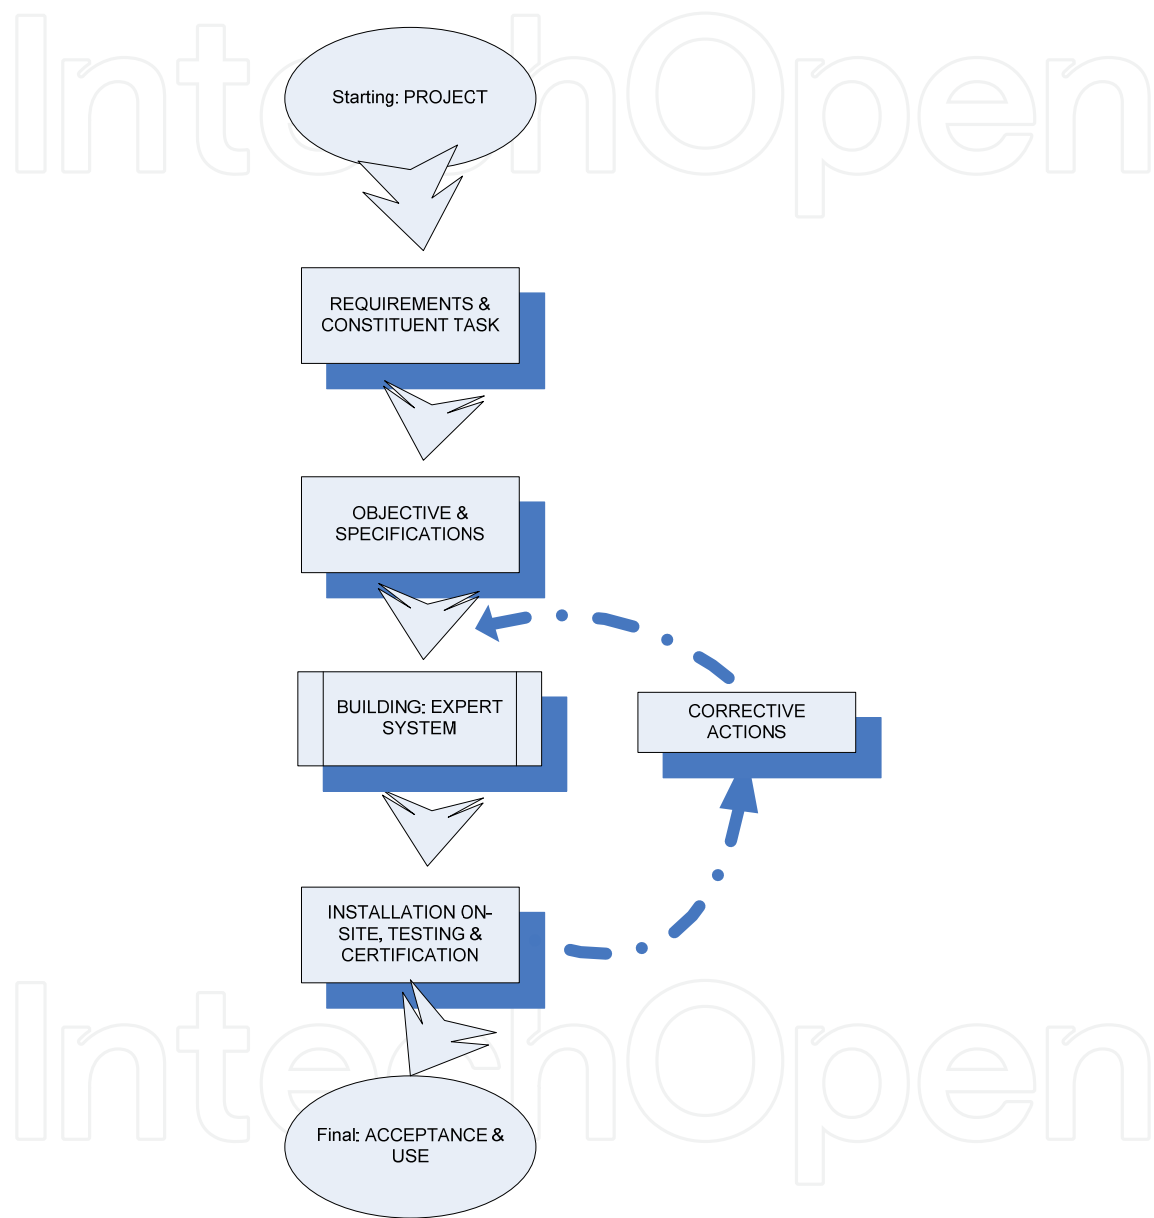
IntechOpen

Starting: PROJECT

REQUIREMENTS & CONSTITUENT TASK

OBJECTIVE & SPECIFICATIONS

BUILDING: EXPERT SYSTEM

CORRECTIVE ACTIONS

INSTALLATION ON-SITE, TESTING & CERTIFICATION

Final: ACCEPTANCE & USE

IntechOpen